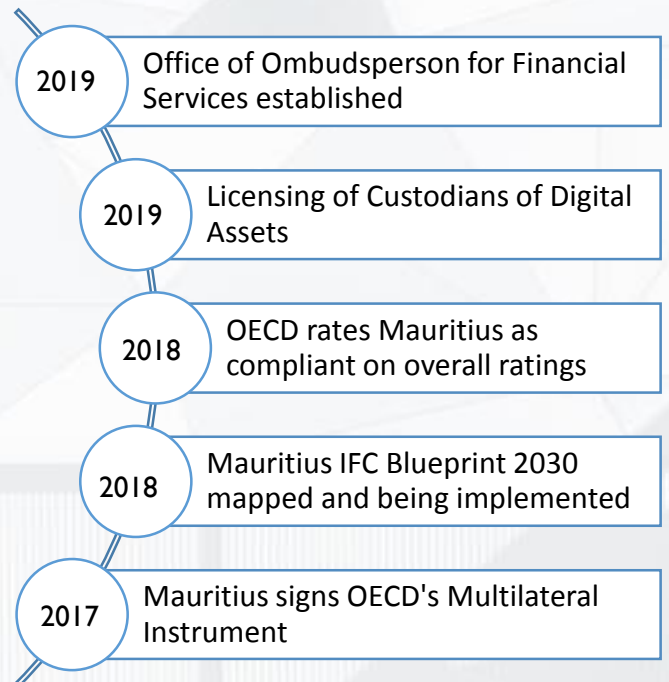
2019
Office of Ombudsperson for Financial Services established

2019
Licensing of Custodians of Digital Assets

2018
OECD rates Mauritius as compliant on overall ratings

2018
Mauritius IFC Blueprint 2030 mapped and being implemented

2017
Mauritius signs OECD's Multilateral Instrument